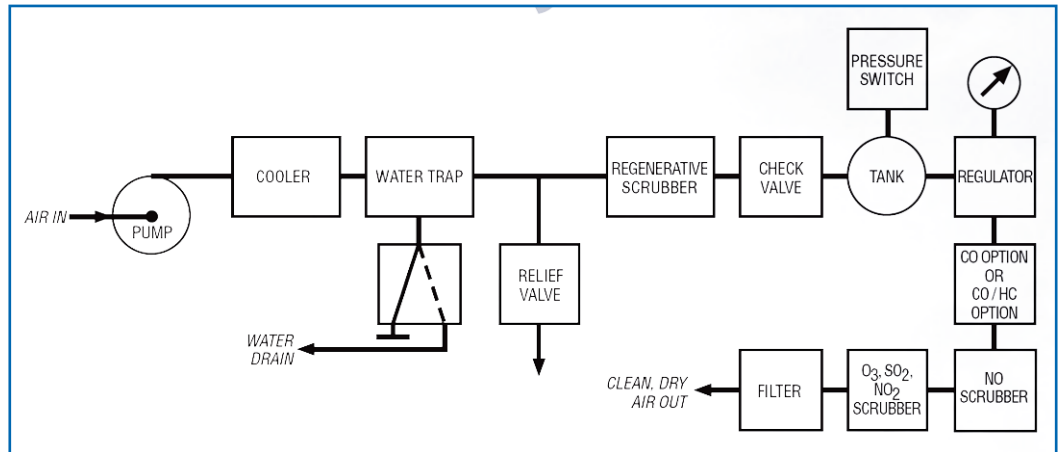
AIR IN
PUMP
COOLER
WATER TRAP
WATER DRAIN
RELIEF VALVE
REGENERATIVE SCRUBBER
CHECK VALVE
PRESSURE SWITCH
TANK
REGULATOR
CO OPTION OR CO / HC OPTION
NO SCRUBBER
$O_3$, $SO_2$, $NO_2$ SCRUBBER
FILTER
CLEAN, DRY AIR OUT